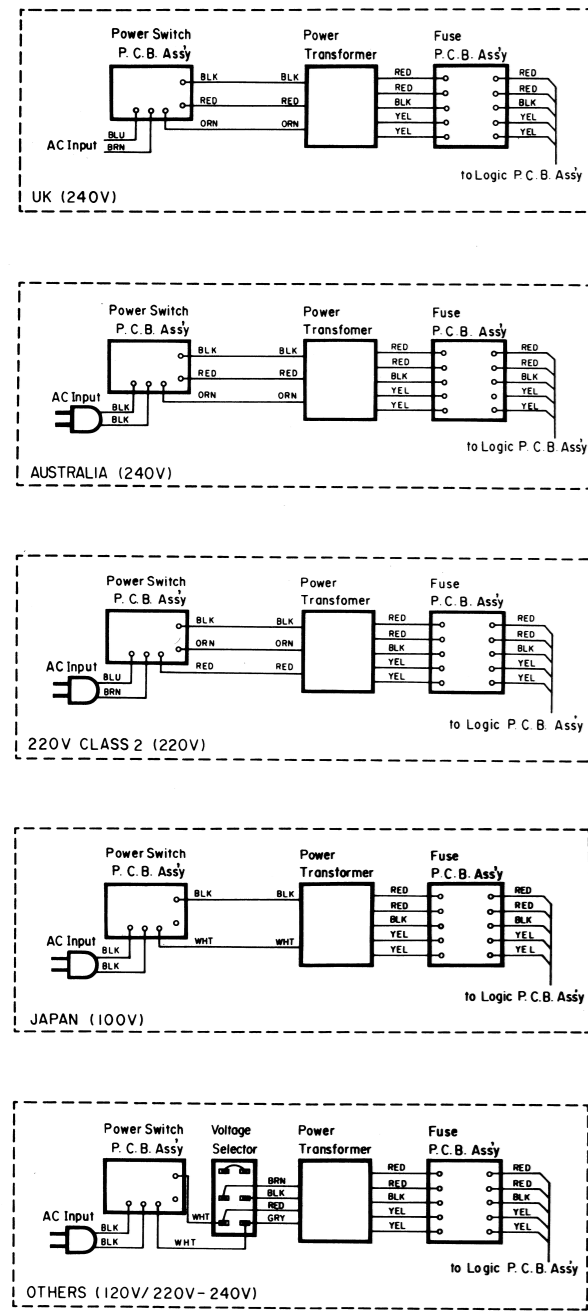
Power Switch P.C.B. Ass'y

Power Transformer

Fuse P.C.B. Ass'y

BLK
RED
ORN
BLU
BRN
AC Input
BLK
RED
ORN
RED
RED
BLK
YEL
YEL
RED
RED
BLK
YEL
YEL

to Logic P.C.B. Ass'y

UK (240V)

Power Switch P.C.B. Ass'y

Power Transfomer

Fuse P.C.B. Ass'y

BLK
RED
ORN
AC Input
BLK
BLK
BLK
RED
ORN
RED
RED
BLK
YEL
YEL
RED
RED
BLK
YEL
YEL

to Logic P.C.B. Ass'y

AUSTRALIA (240V)

Power Switch P.C.B. Ass'y

Power Transfomer

Fuse P.C.B. Ass'y

BLK
ORN
RED
AC Input
BLU
BRN
BLK
ORN
RED
RED
RED
BLK
YEL
YEL
RED
RED
BLK
YEL
YEL

to Logic P.C.B. Ass'y

220V CLASS 2 (220V)

Power Switch P.C.B. Ass'y

Power Transformer

Fuse P.C.B. Ass'y

BLK
WHT
AC Input
BLK
BLK
BLK
WHT
RED
RED
BLK
YEL
YEL
RED
RED
BLK
YEL
YEL

to Logic P.C.B. Ass'y

JAPAN (100V)

Power Switch P.C.B. Ass'y

Voltage Selector

Power Transformer

Fuse P.C.B. Ass'y

AC Input
BLK
BLK
WHT
WHT
BRN
BLK
RED
GRY
RED
RED
BLK
YEL
YEL
RED
RED
BLK
YEL
YEL

to Logic P.C.B. Ass'y

OTHERS (120V/220V-240V)